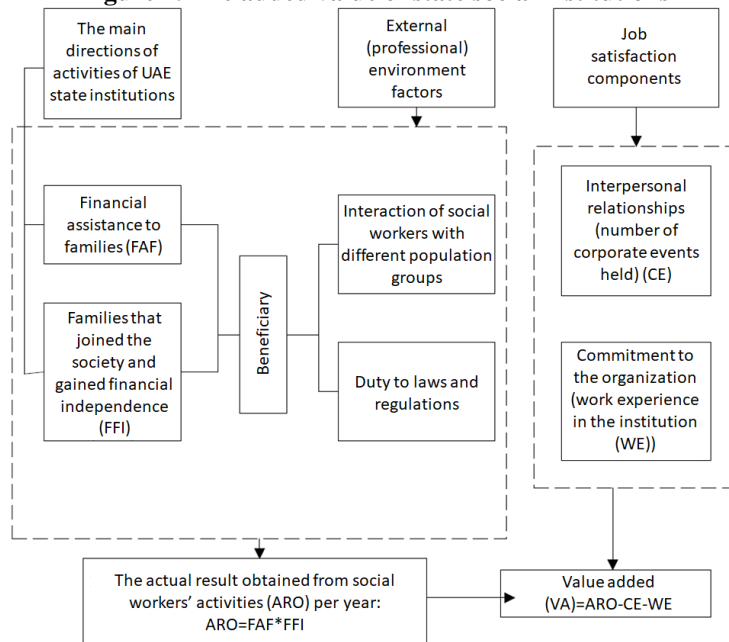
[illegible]

The main directions of activities of UAE state institutions

External (professional) environment factors

Job satisfaction components

Financial assistance to families (FAF)

Families that joined the society and gained financial independence (FFI)

Beneficiary

Interaction of social workers with different population groups

Duty to laws and regulations

Interpersonal relationships (number of corporate events held) (CE)

Commitment to the organization (work experience in the institution (WE))

The actual result obtained from social workers' activities (ARO) per year: ARO=FAF*FFI

Value added (VA)=ARO-CE-WE